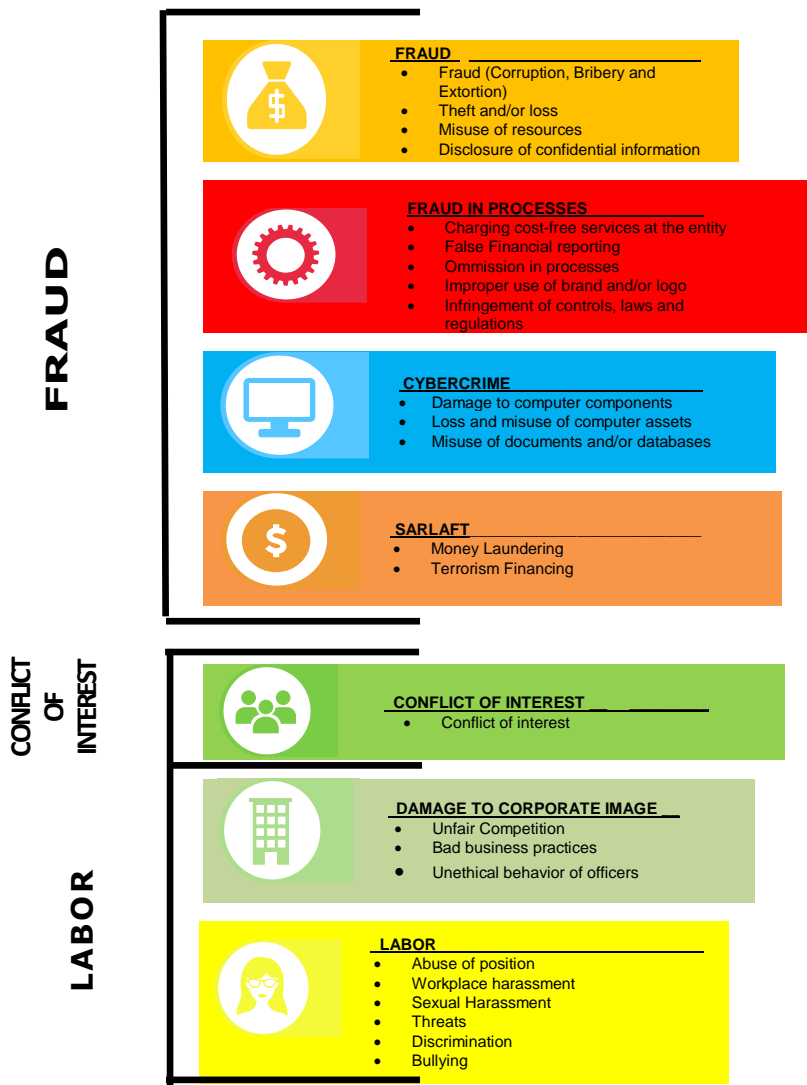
FRAUD

FRAUD
- Fraud (Corruption, Bribery and Extortion)
- Theft and/or loss
- Misuse of resources
- Disclosure of confidential information

FRAUD IN PROCESSES
- Charging cost-free services at the entity
- False Financial reporting
- Ommission in processes
- Improper use of brand and/or logo
- Infringement of controls, laws and regulations

CYBERCRIME
- Damage to computer components
- Loss and misuse of computer assets
- Misuse of documents and/or databases

SARLAFT
- Money Laundering
- Terrorism Financing

CONFLICT OF INTEREST

CONFLICT OF INTEREST
- Conflict of interest

LABOR

DAMAGE TO CORPORATE IMAGE
- Unfair Competition
- Bad business practices
- Unethical behavior of officers

LABOR
- Abuse of position
- Workplace harassment
- Sexual Harassment
- Threats
- Discrimination
- Bullying